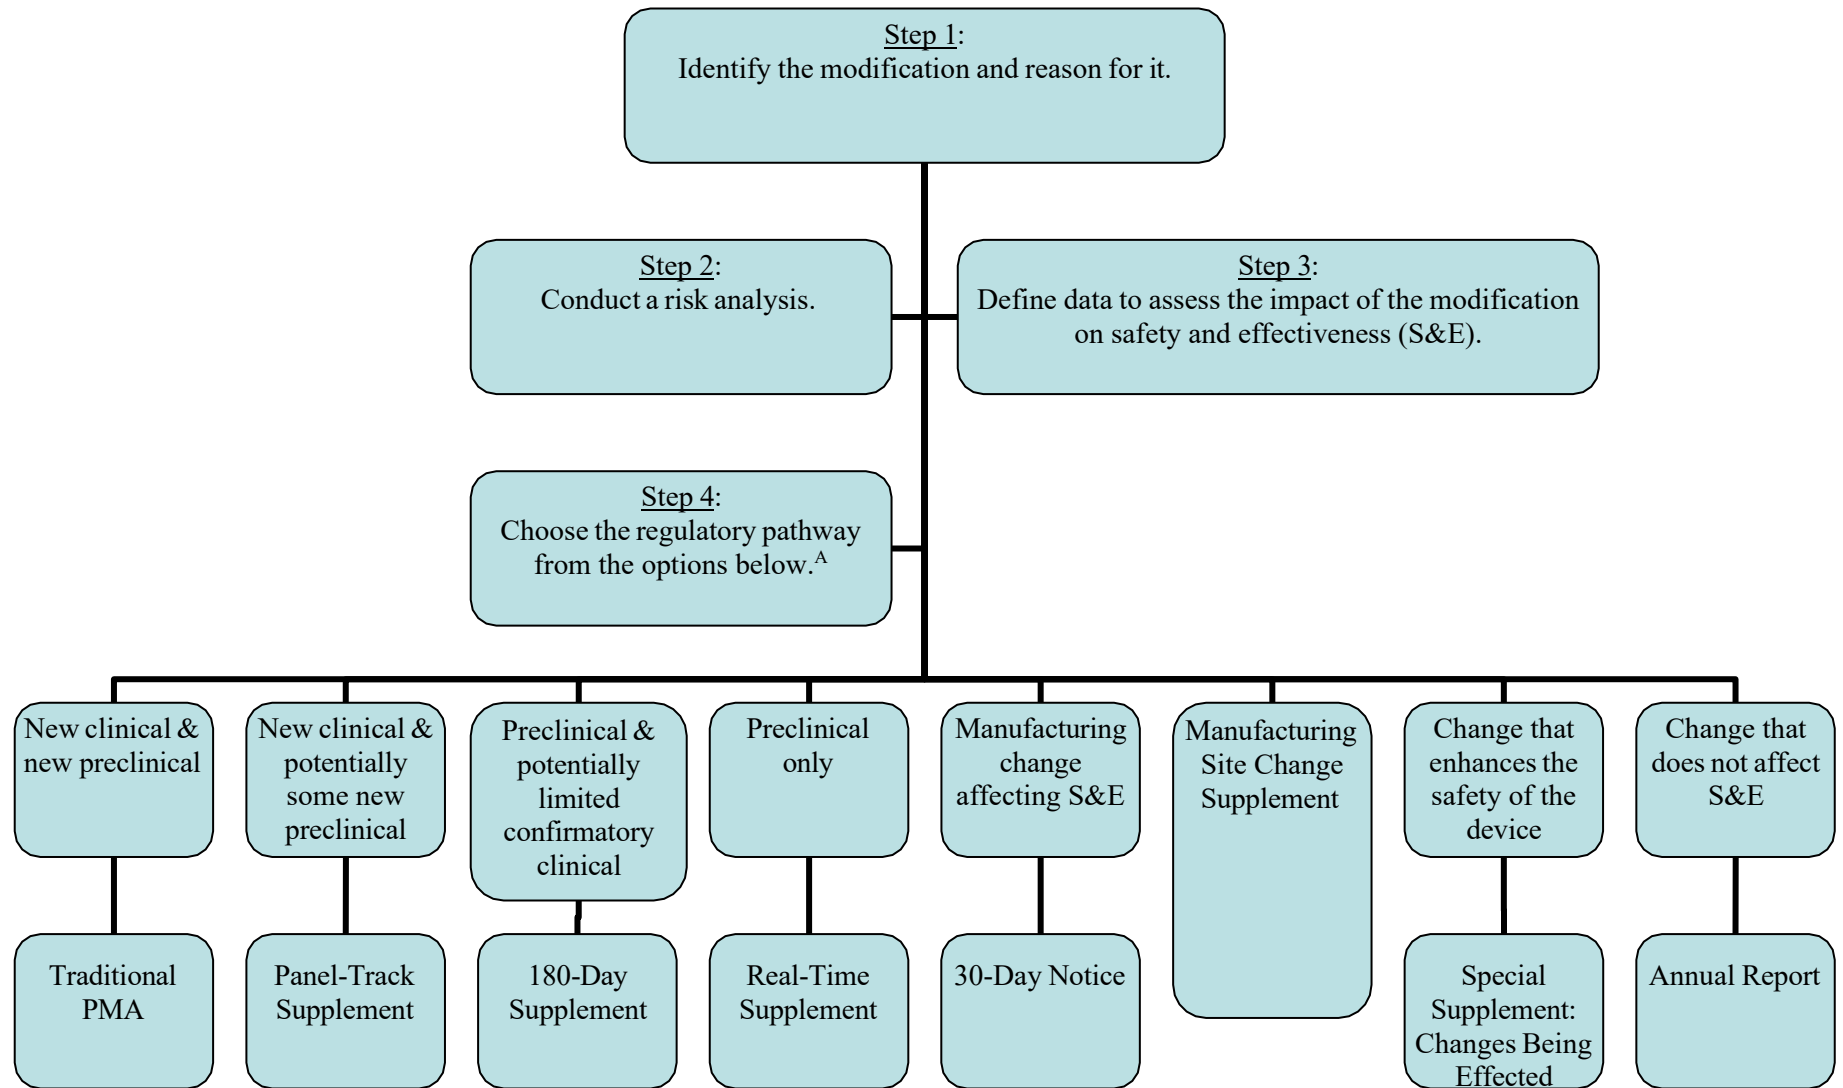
Step 1:
Identify the modification and reason for it.

Step 2:
Conduct a risk analysis.

Step 3:
Define data to assess the impact of the modification on safety and effectiveness (S&E).

Step 4:
Choose the regulatory pathway from the options below.$^{A}$

New clinical & new preclinical

Traditional PMA

New clinical & potentially some new preclinical

Panel-Track Supplement

Preclinical & potentially limited confirmatory clinical

180-Day Supplement

Preclinical only

Real-Time Supplement

Manufacturing change affecting S&E

30-Day Notice

Manufacturing Site Change Supplement

Change that enhances the safety of the device

Special Supplement: Changes Being Effected

Change that does not affect S&E

Annual Report